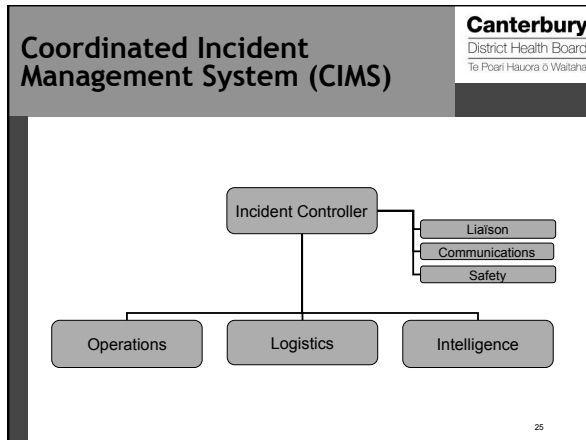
Coordinated Incident Management System (CIMS)

Canterbury
District Health Board
Te Poari Hauora ō Waitaha

Incident Controller

Liaïson

Communications

Safety

Operations

Logistics

Intelligence

25